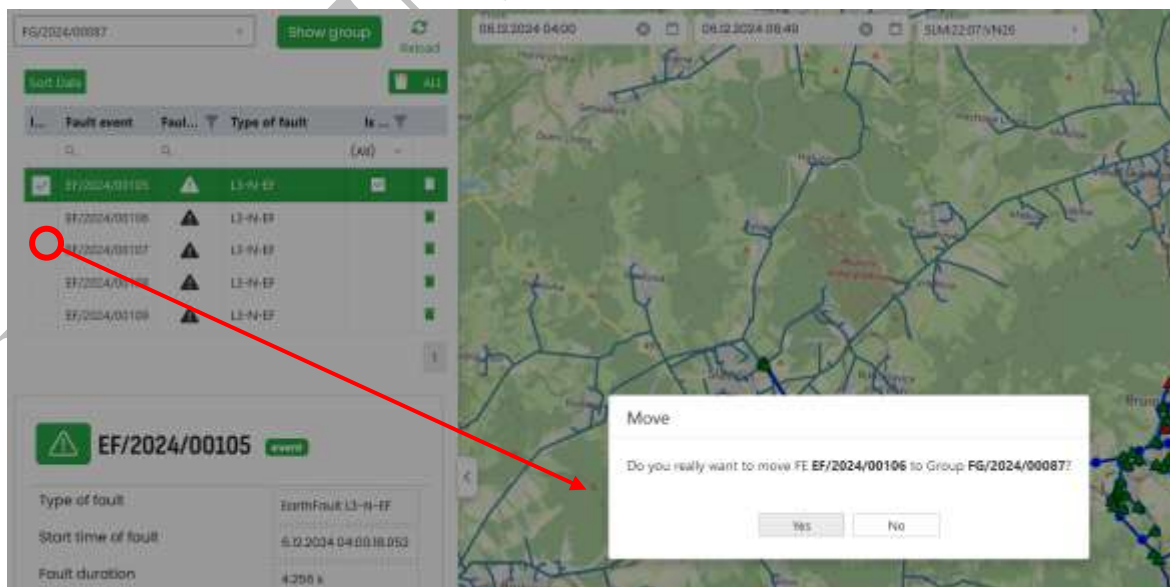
FG/2024/00087

Show group

Reload

Sort Data

All

| I... | Fault event | Faul... | Type of fault | Is ... |
|---|---|---|---|---|
| | | | | (All) |
| | EF/2024/00105 | | L3-N-EF | |
| | EF/2024/00106 | | L3-N-EF | |
| | EF/2024/00107 | | L3-N-EF | |
| | EF/2024/00108 | | L3-N-EF | |
| | EF/2024/00109 | | L3-N-EF | |

1

EF/2024/00105 event

| Type of fault | EarthFault L3-N-EF |
|---|---|
| Start time of fault | 6.12.2024 04:00:18.052 |
| Fault duration | 4.266 s |

06.12.2024 04:00

06.12.2024 08:49

SUM22/07/VN26

Move

Do you really want to move FE **EF/2024/00106** to Group **FG/2024/00087**?

Yes

No